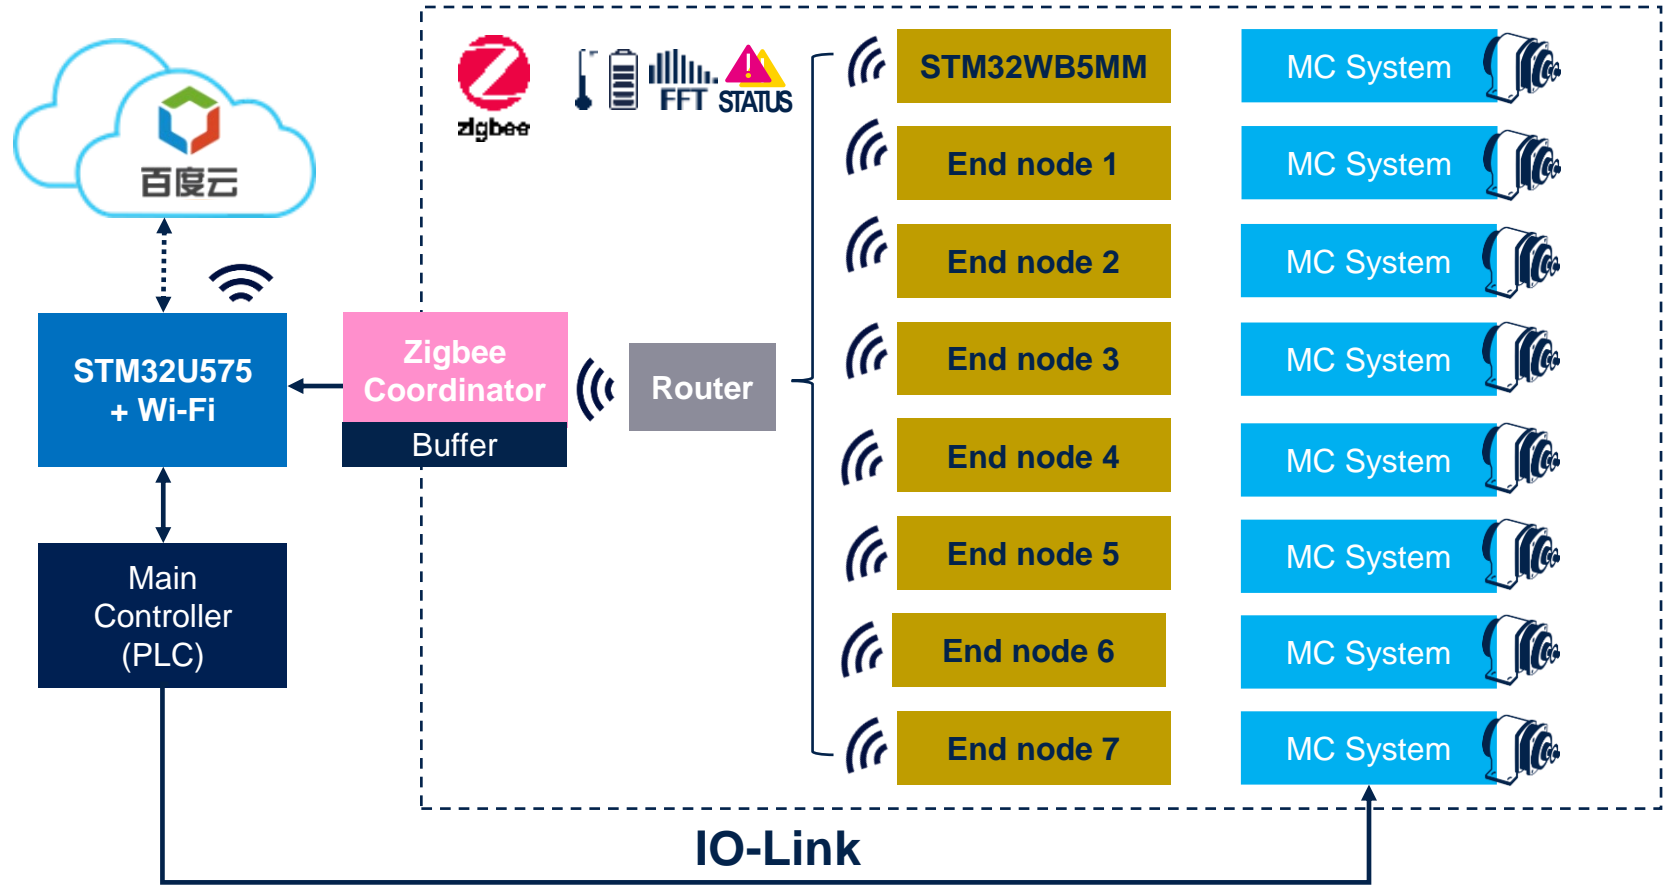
百度云

zigbee

FFT STATUS

STM32U575 + Wi-Fi

Zigbee Coordinator

Buffer

Router

Main Controller (PLC)

STM32WB5MM

End node 1

End node 2

End node 3

End node 4

End node 5

End node 6

End node 7

MC System

MC System

MC System

MC System

MC System

MC System

MC System

MC System

IO-Link